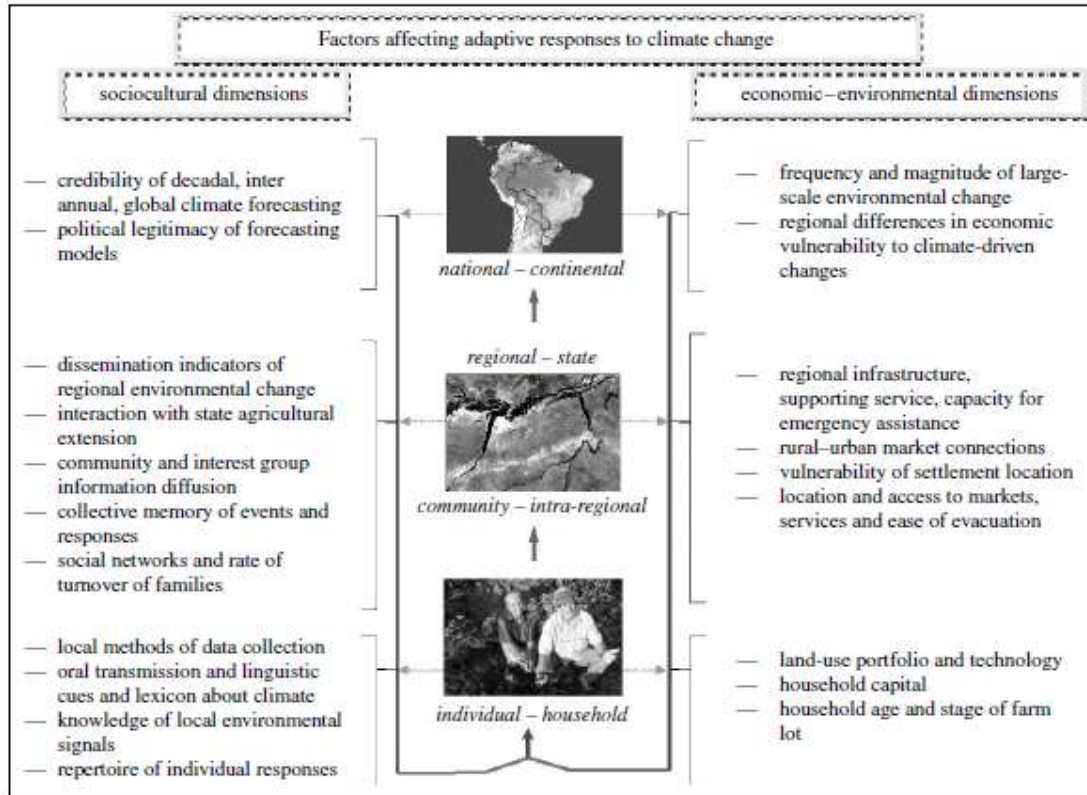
Factors affecting adaptive responses to climate change

sociocultural dimensions

economic–environmental dimensions

— credibility of decadal, inter annual, global climate forecasting
— political legitimacy of forecasting models

— dissemination indicators of regional environmental change
— interaction with state agricultural extension
— community and interest group information diffusion
— collective memory of events and responses
— social networks and rate of turnover of families

— local methods of data collection
— oral transmission and linguistic cues and lexicon about climate
— knowledge of local environmental signals
— repertoire of individual responses

national – continental

regional – state

community – intra-regional

individual – household

— frequency and magnitude of large-scale environmental change
— regional differences in economic vulnerability to climate-driven changes

— regional infrastructure, supporting service, capacity for emergency assistance
— rural–urban market connections
— vulnerability of settlement location
— location and access to markets, services and ease of evacuation

— land-use portfolio and technology
— household capital
— household age and stage of farm lot